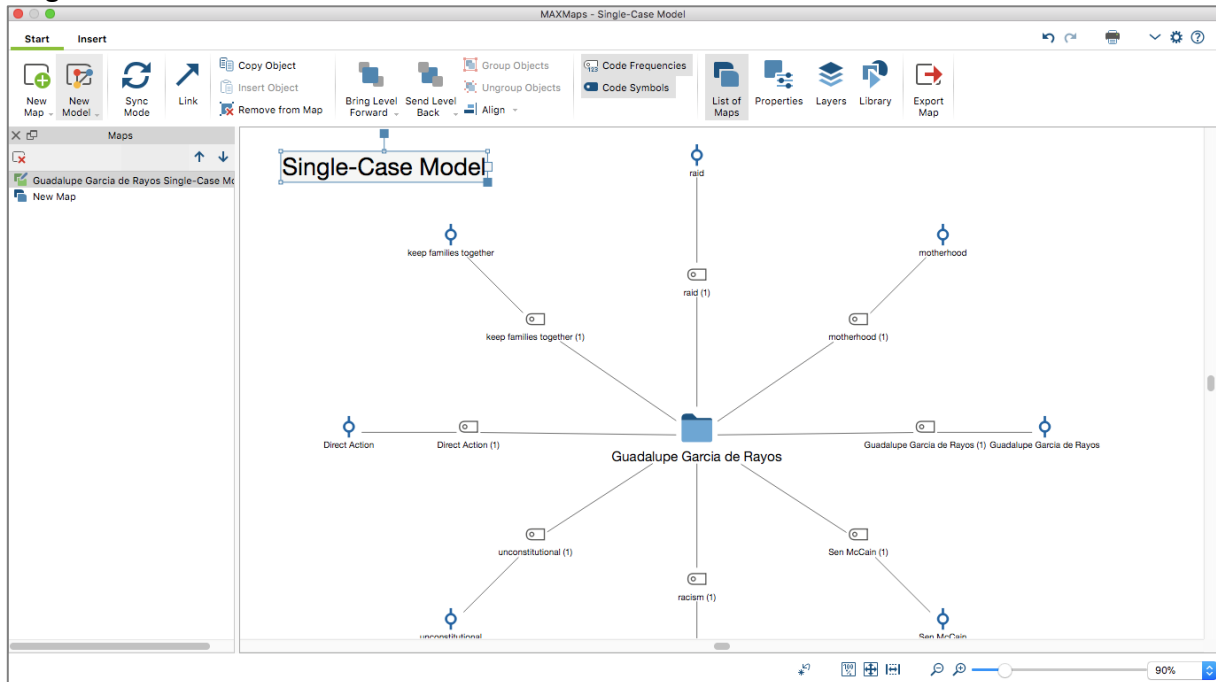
MAXMaps - Single-Case Model

Start Insert

New Map New Model Sync Mode Link Copy Object Insert Object Remove from Map Bring Level Forward Send Level Back Group Objects Ungroup Objects Align Code Frequencies Code Symbols List of Maps Properties Layers Library Export Map

Maps

Guadalupe Garcia de Rayos Single-Case Mo
New Map

Single-Case Model

raid
raid (1)
keep families together
keep families together (1)
motherhood
motherhood (1)
Direct Action
Direct Action (1)
Guadalupe Garcia de Rayos
Guadalupe Garcia de Rayos (1) Guadalupe Garcia de Rayos
unconstitutional (1)
Sen McCain (1)
racism (1)
unconstitutional
Sen McCain

90%